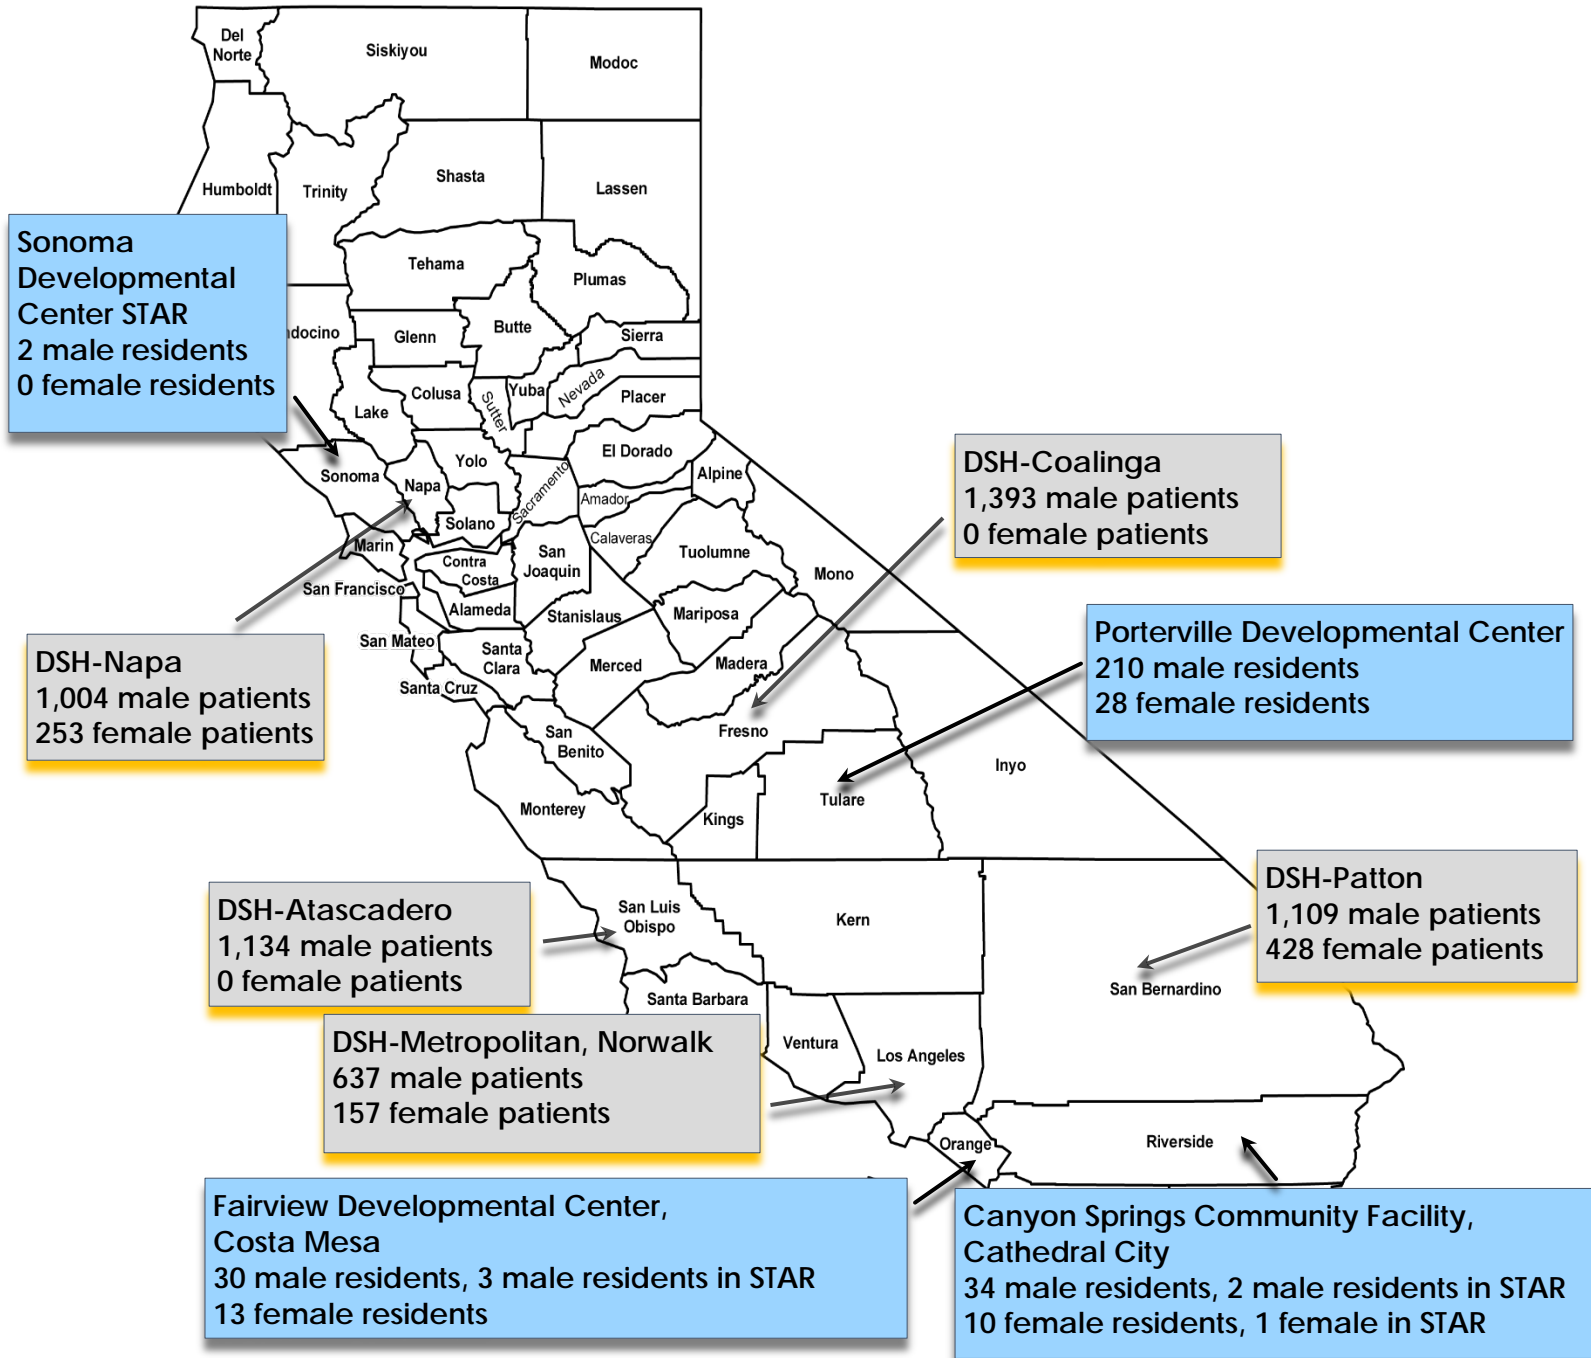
Del Norte
Siskiyou
Modoc
Humboldt
Trinity
Shasta
Lassen

Sonoma Developmental Center STAR
2 male residents
0 female residents

Tehama
Plumas
ndocino
Glenn
Butte
Sierra
Colusa
Sutter
Yuba
Nevada
Placer
Lake
El Dorado
Sonoma
Napa
Yolo
Sacramento
Alpine
Amador
Solano
Marin
Calaveras
San Joaquin
Tuolumne
Mono
Contra Costa
San Francisco
Alameda
Stanislaus
Mariposa
San Mateo
Santa Clara
Merced
Madera
Santa Cruz
San Benito
Fresno
Monterey
Kings
Tulare
Inyo

DSH-Coalinga
1,393 male patients
0 female patients

Porterville Developmental Center
210 male residents
28 female residents

DSH-Napa
1,004 male patients
253 female patients

DSH-Patton
1,109 male patients
428 female patients

San Luis Obispo
Kern
San Bernardino
Santa Barbara
Ventura
Los Angeles
Orange
Riverside

DSH-Atascadero
1,134 male patients
0 female patients

DSH-Metropolitan, Norwalk
637 male patients
157 female patients

Fairview Developmental Center, Costa Mesa
30 male residents, 3 male residents in STAR
13 female residents

Canyon Springs Community Facility, Cathedral City
34 male residents, 2 male residents in STAR
10 female residents, 1 female in STAR